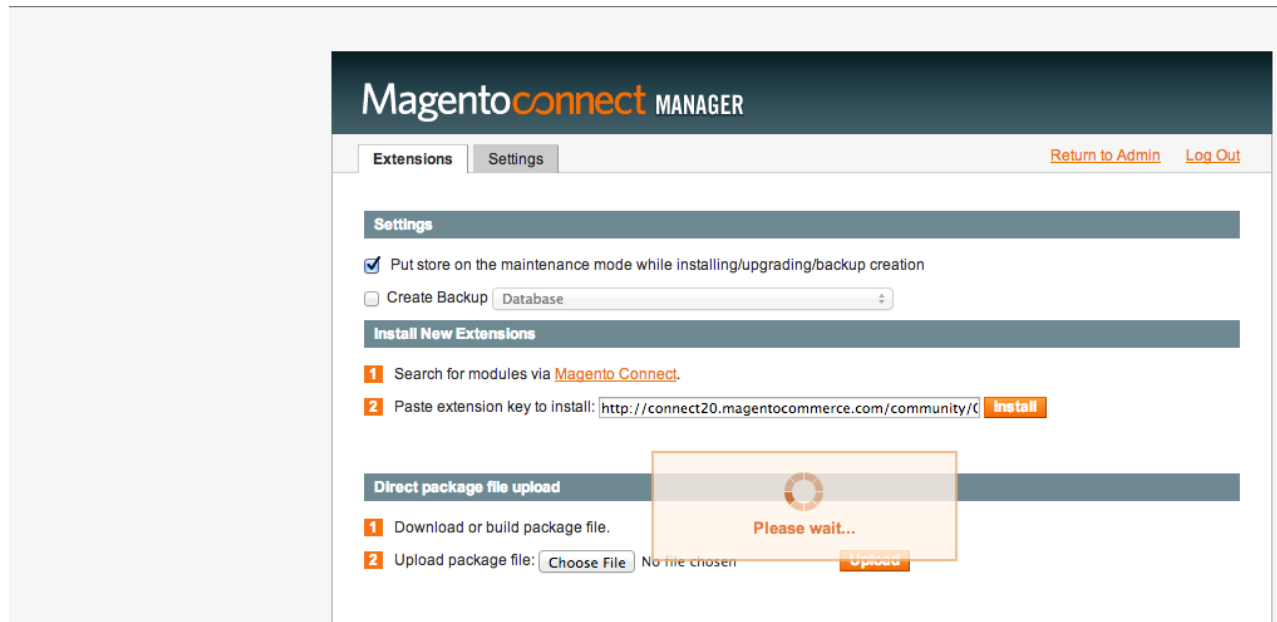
Magentoconnect MANAGER

Extensions Settings

Return to Admin Log Out

Settings

Put store on the maintenance mode while installing/upgrading/backup creation

Create Backup Database

Install New Extensions

1 Search for modules via Magento Connect.

2 Paste extension key to install: http://connect20.magentocommerce.com/community/C Install

Direct package file upload

Please wait...

1 Download or build package file.

2 Upload package file: Choose File No file chosen Upload